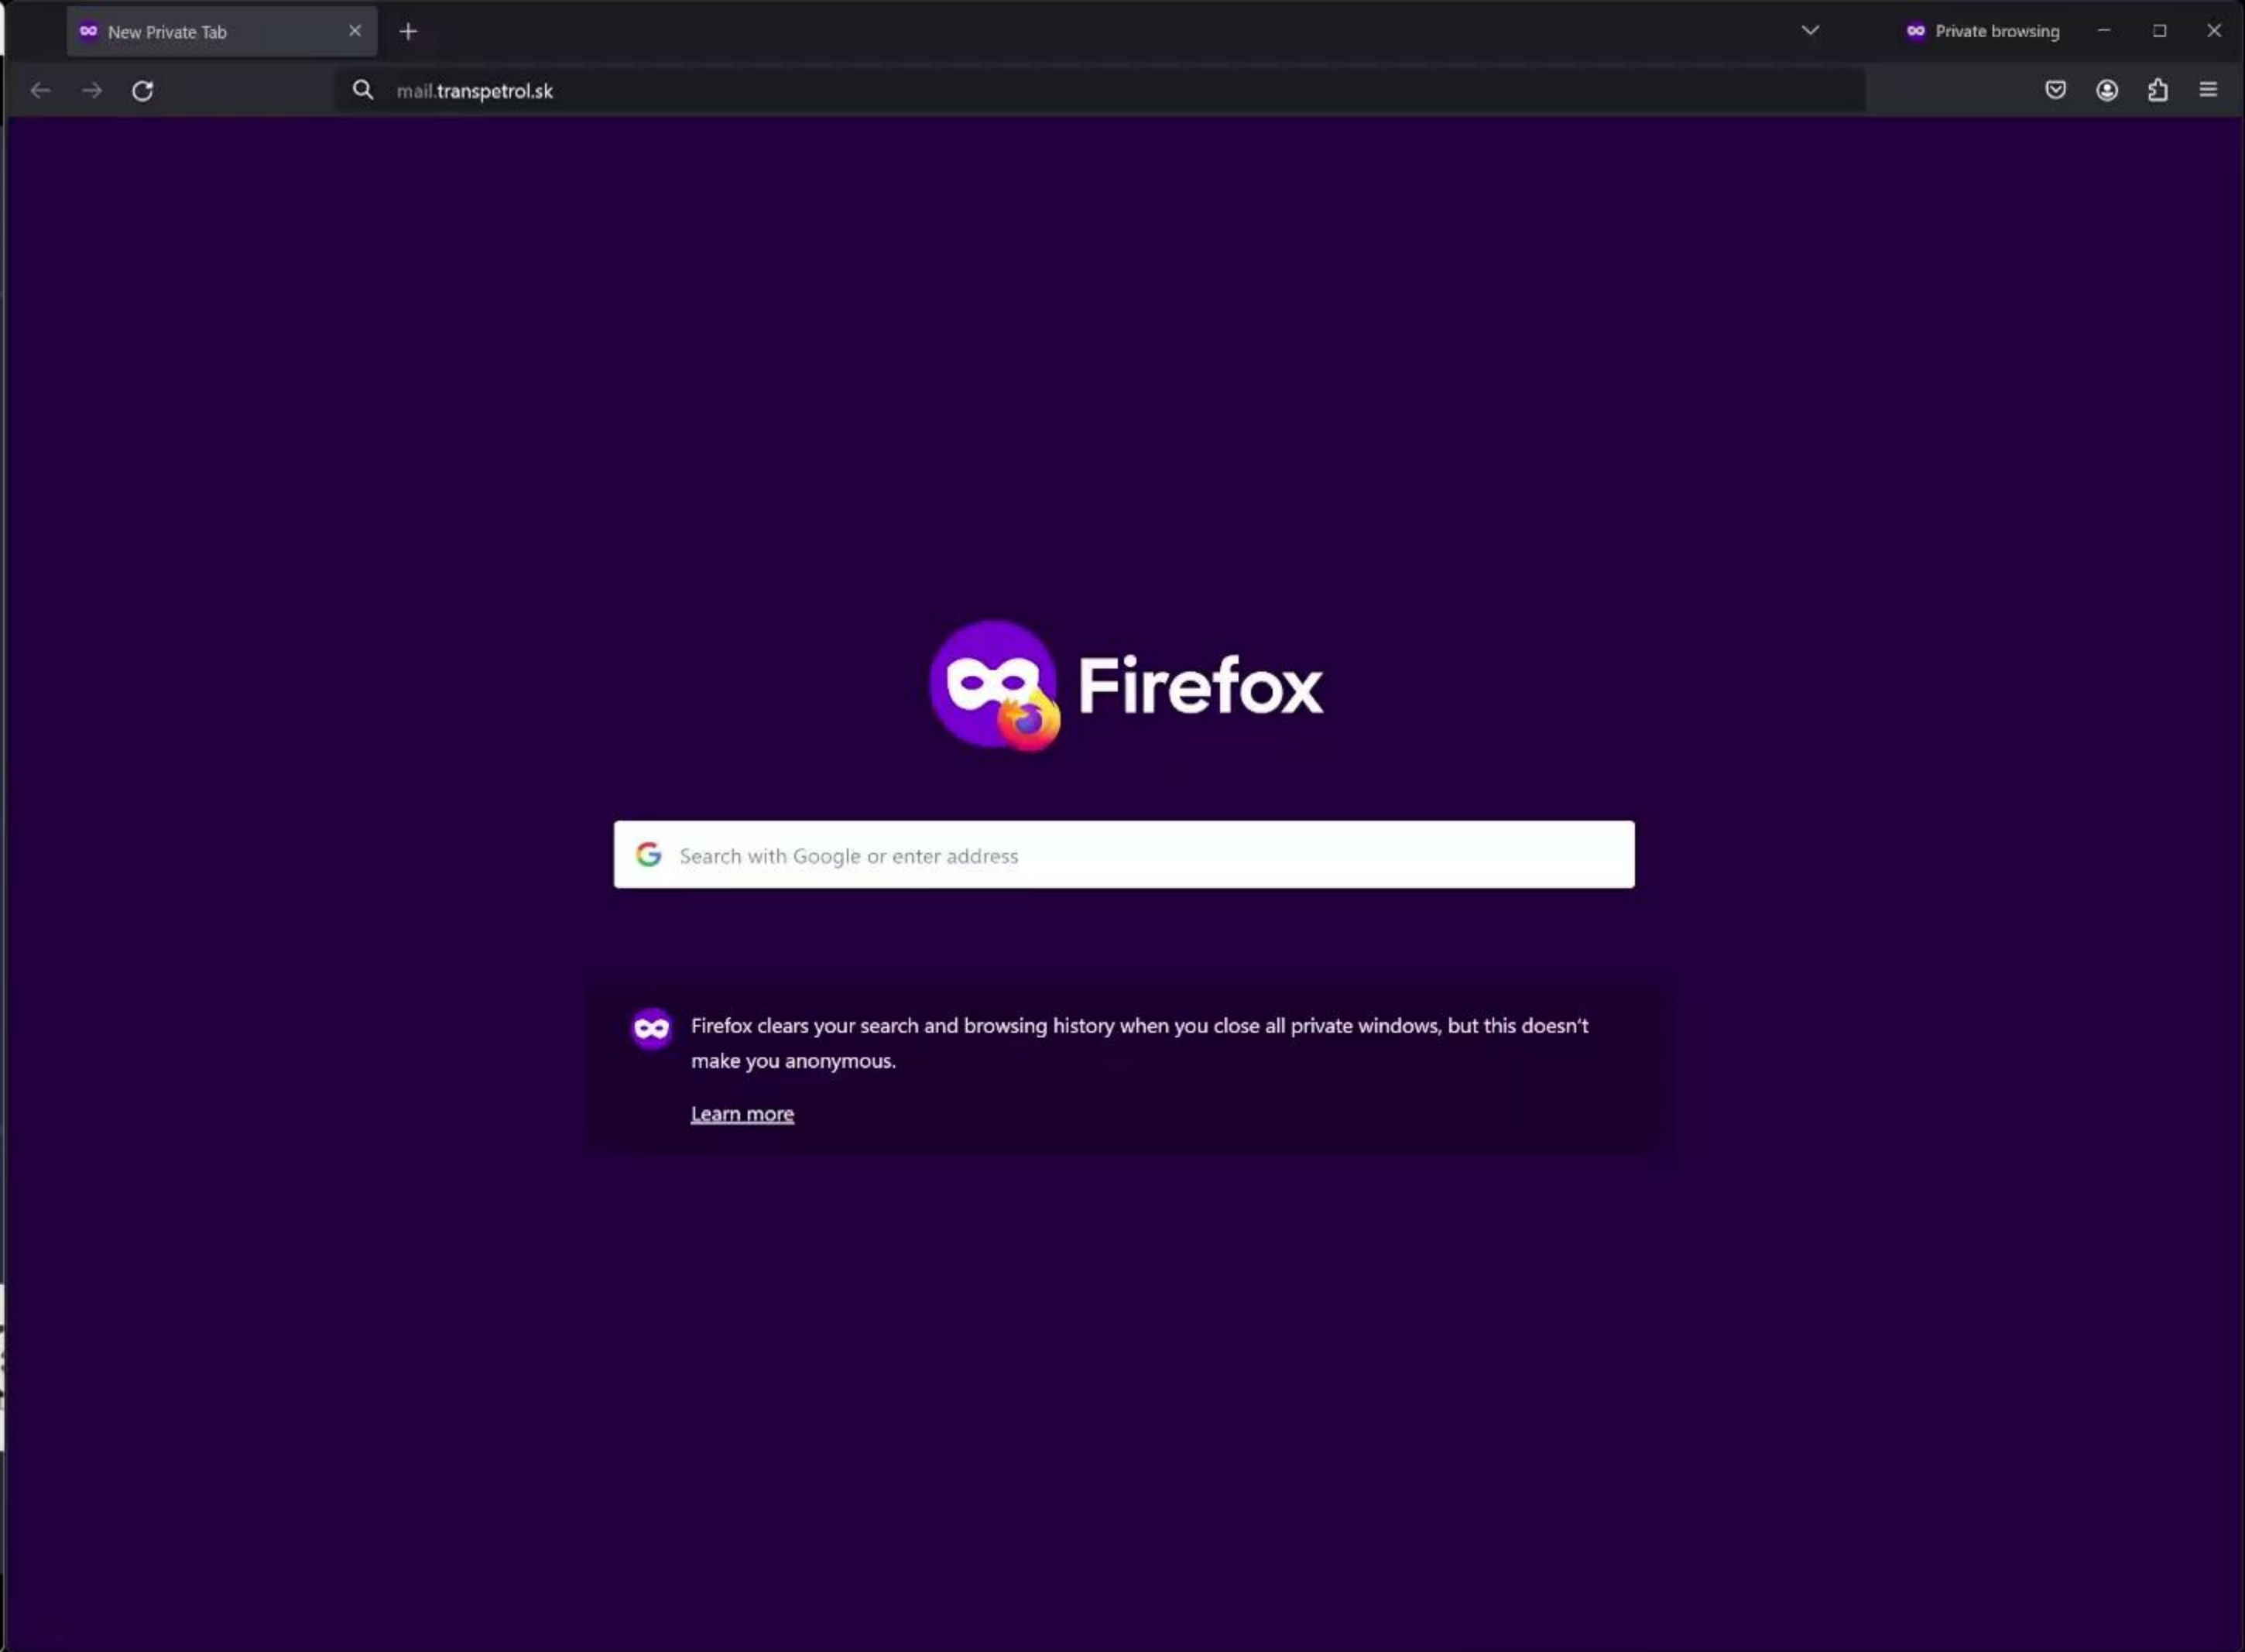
New Private Tab

Private browsing

mail.transpetrol.sk

Firefox

Search with Google or enter address

Firefox clears your search and browsing history when you close all private windows, but this doesn't make you anonymous.

Learn more